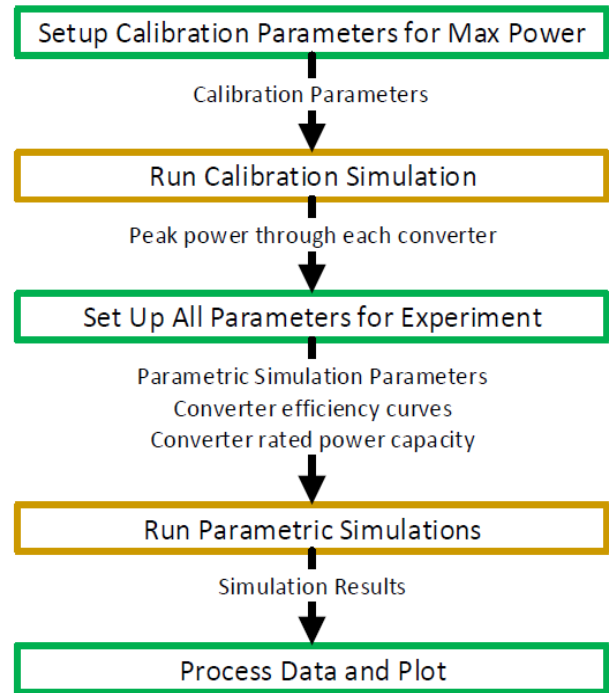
Setup Calibration Parameters for Max Power

Calibration Parameters

Run Calibration Simulation

Peak power through each converter

Set Up All Parameters for Experiment

Parametric Simulation Parameters
Converter efficiency curves
Converter rated power capacity

Run Parametric Simulations

Simulation Results

Process Data and Plot